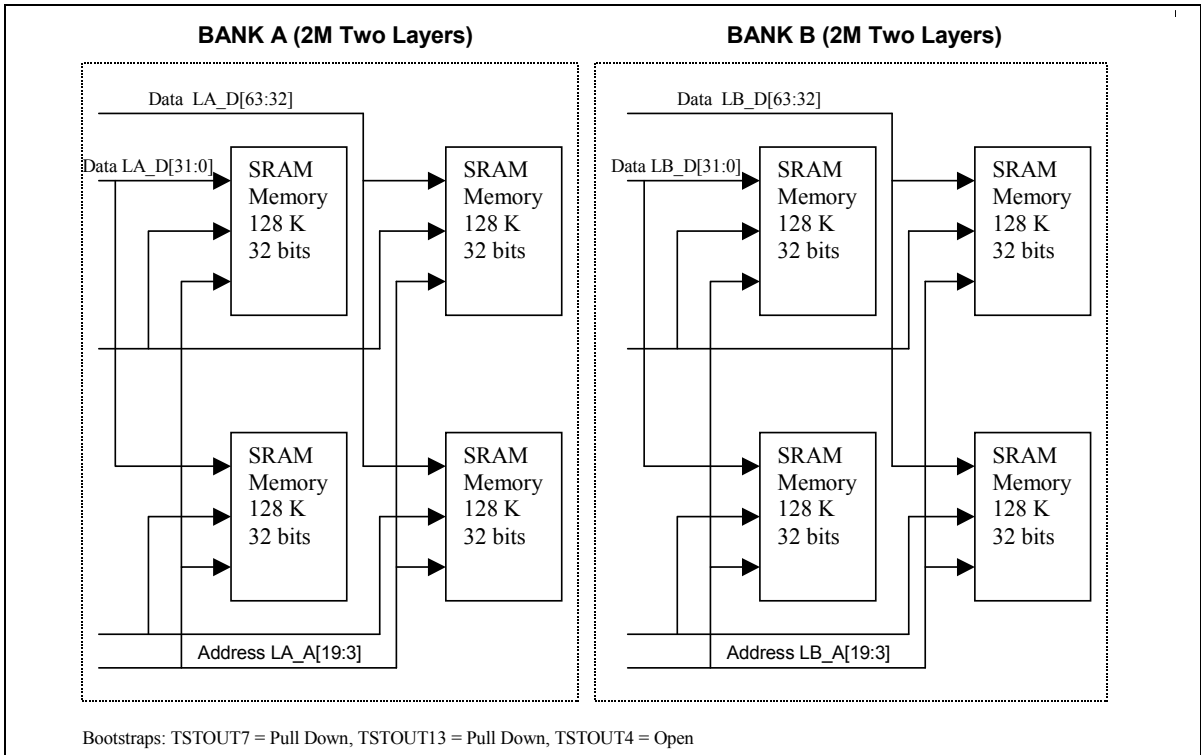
BANK A (2M Two Layers)

Data LA_D[63:32]

Data LA_D[31:0]

SRAM Memory 128 K 32 bits

SRAM Memory 128 K 32 bits

SRAM Memory 128 K 32 bits

SRAM Memory 128 K 32 bits

Address LA_A[19:3]

BANK B (2M Two Layers)

Data LB_D[63:32]

Data LB_D[31:0]

SRAM Memory 128 K 32 bits

SRAM Memory 128 K 32 bits

SRAM Memory 128 K 32 bits

SRAM Memory 128 K 32 bits

Address LB_A[19:3]

Bootstraps: TSTOUT7 = Pull Down, TSTOUT13 = Pull Down, TSTOUT4 = Open